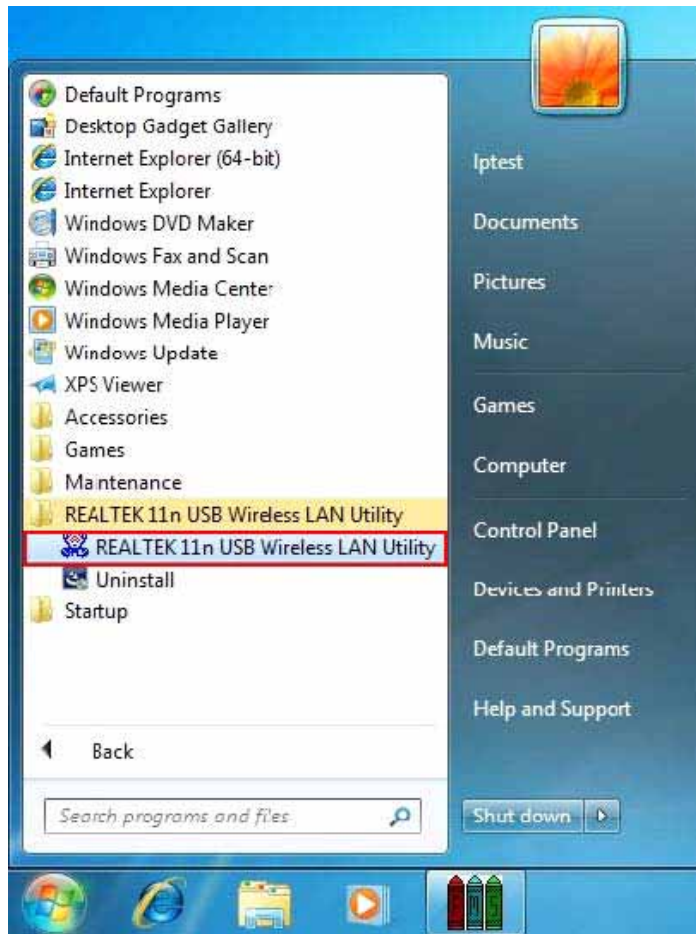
Default Programs
Desktop Gadget Gallery
Internet Explorer (64-bit)
Internet Explorer
Windows DVD Maker
Windows Fax and Scan
Windows Media Center
Windows Media Player
Windows Update
XPS Viewer
Accessories
Games
Maintenance
REALTEK 11n USB Wireless LAN Utility
REALTEK 11n USB Wireless LAN Utility
Uninstall
Startup

Back

Search programs and files

Iptest
Documents
Pictures
Music
Games
Computer
Control Panel
Devices and Printers
Default Programs
Help and Support

Shut down